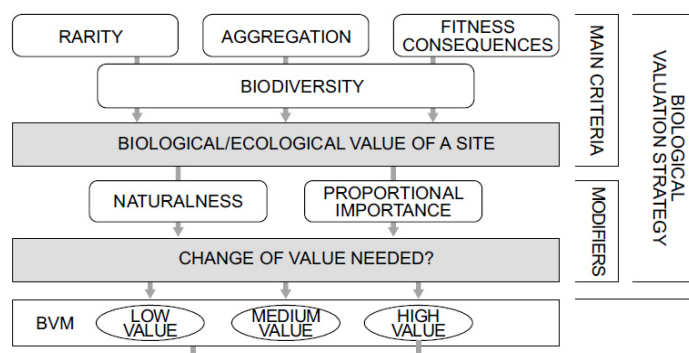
RARITY

AGGREGATION

FITNESS CONSEQUENCES

BIODIVERSITY

BIOLOGICAL/ECOLOGICAL VALUE OF A SITE

NATURALNESS

PROPORTIONAL IMPORTANCE

CHANGE OF VALUE NEEDED?

BVM

LOW VALUE

MEDIUM VALUE

HIGH VALUE

MAIN CRITERIA

MODIFIERS

BIOLOGICAL VALUATION STRATEGY